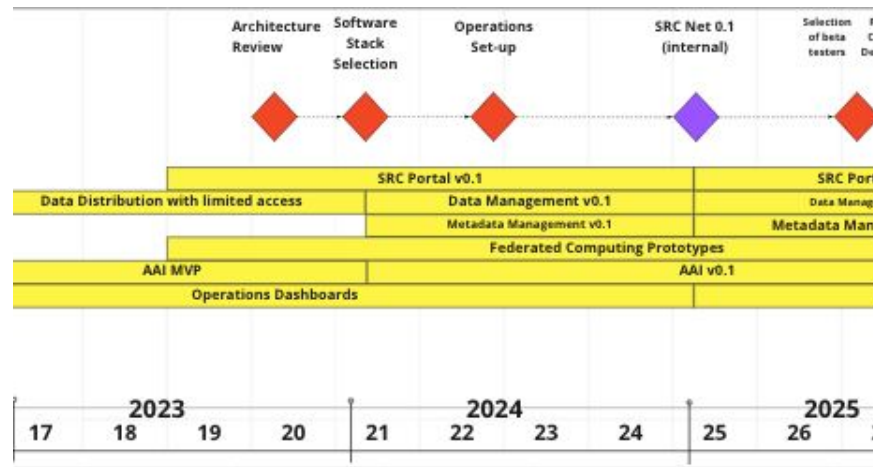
Architecture Review

Software Stack Selection

Operations Set-up

SRC Net 0.1 (internal)

Selection of beta testers

SRC Portal v0.1

SRC Port

Data Distribution with limited access

Data Management v0.1

Data Manag

Metadata Management v0.1

Metadata Man

Federated Computing Prototypes

AAI MVP

AAI v0.1

Operations Dashboards

2023

2024

2025

| 17 | 18 | 19 | 20 | 21 | 22 | 23 | 24 | 25 | 26 |
|---|---|---|---|---|---|---|---|---|---|